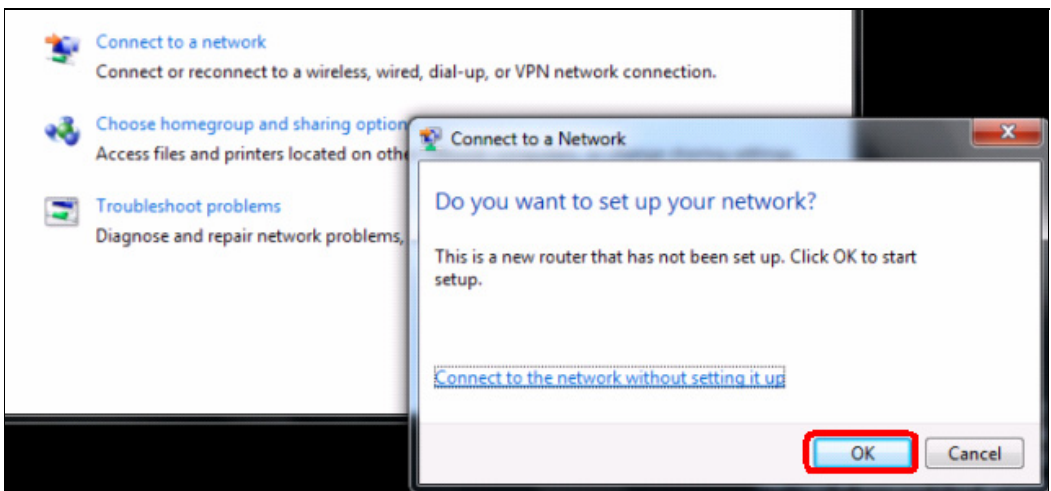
Connect to a network
Connect or reconnect to a wireless, wired, dial-up, or VPN network connection.

Choose homegroup and sharing option
Access files and printers located on othe

Troubleshoot problems
Diagnose and repair network problems,

Connect to a Network

Do you want to set up your network?

This is a new router that has not been set up. Click OK to start setup.

Connect to the network without setting it up

OK
Cancel